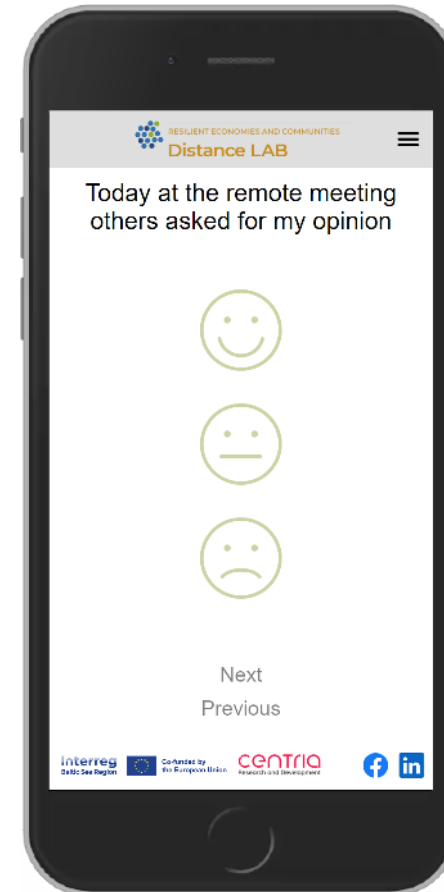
RESILIENT ECONOMIES AND COMMUNITIES
Distance LAB

Today at the remote meeting others asked for my opinion

Next
Previous

Interreg
Baltic Sea Region

Co-funded by the European Union

centria
Research and Development